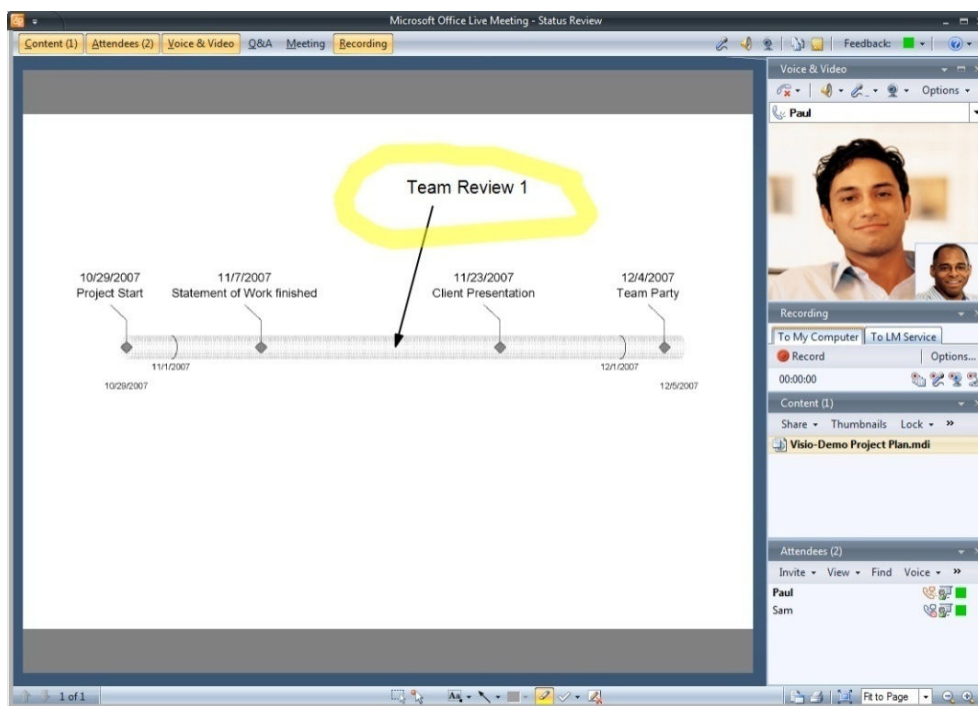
Microsoft Office Live Meeting - Status Review

Content (1) Attendees (2) Voice & Video Q&A Meeting Recording

Feedback:

Team Review 1

10/29/2007
Project Start

11/7/2007
Statement of Work finished

11/23/2007
Client Presentation

12/4/2007
Team Party

11/1/2007

12/1/2007

10/29/2007

12/5/2007

Voice & Video

Options

Paul

Recording

To My Computer To LM Service

Record

Options...

00:00:00

Content (1)

Share Thumbnails Lock »

Visio-Demo Project Plan.mdi

Attendees (2)

Invite View Find Voice »

Paul

Sam

1 of 1

Fit to Page